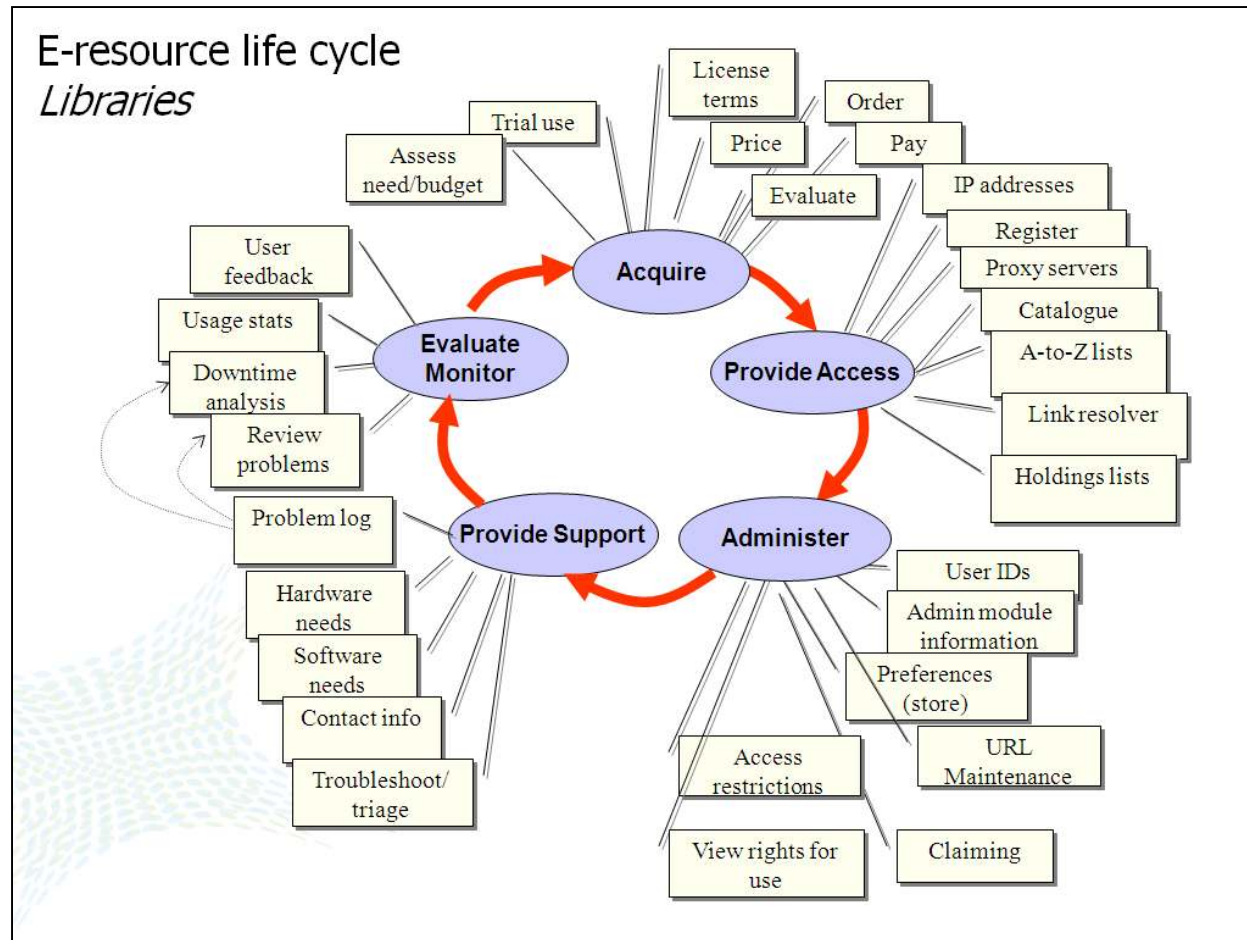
E-resource life cycle
*Libraries*

Acquire

Trial use

Assess need/budget

License terms

Price

Order

Pay

Evaluate

Provide Access

IP addresses

Register

Proxy servers

Catalogue

A-to-Z lists

Link resolver

Holdings lists

Administer

User IDs

Admin module information

Preferences (store)

URL Maintenance

Access restrictions

Claiming

View rights for use

Provide Support

Problem log

Hardware needs

Software needs

Contact info

Troubleshoot/ triage

Evaluate Monitor

User feedback

Usage stats

Downtime analysis

Review problems